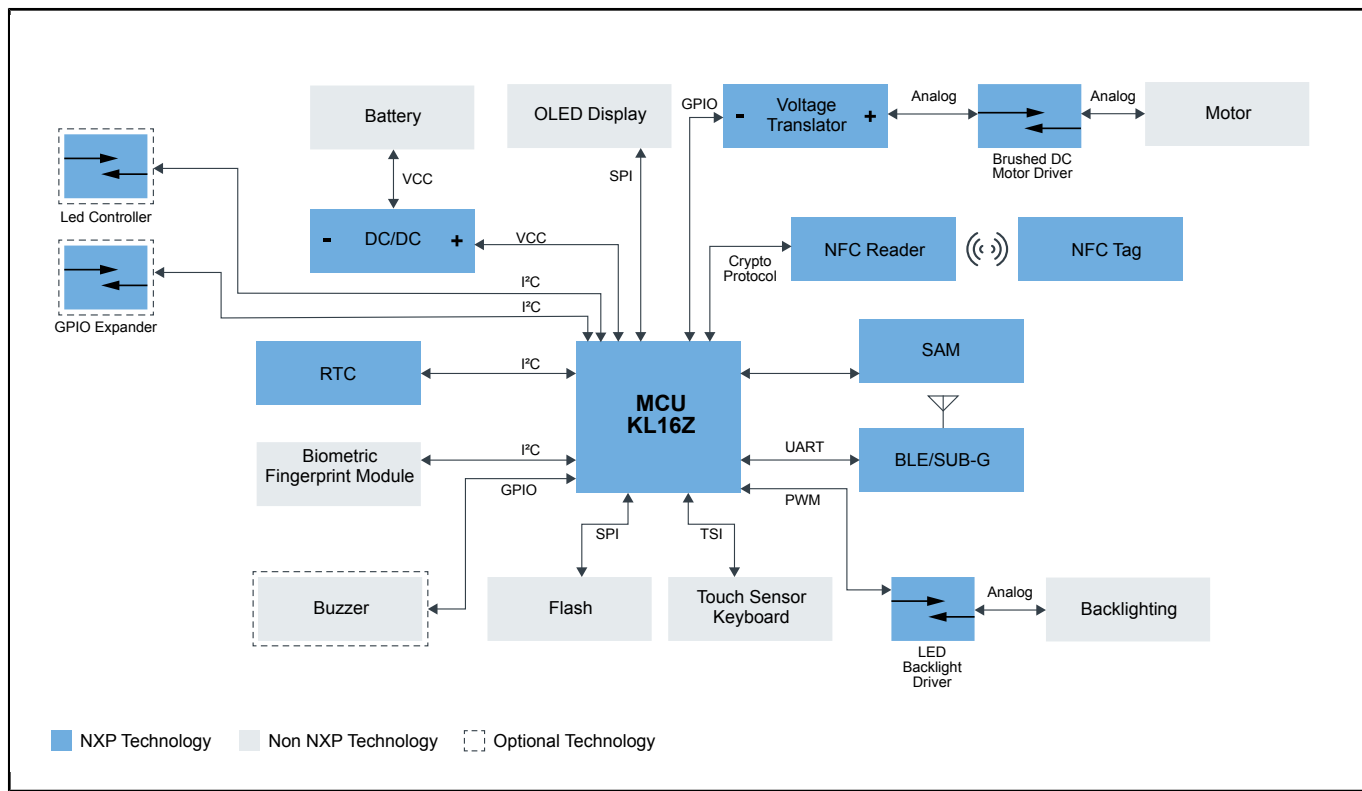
Battery

OLED Display

GPIO

- Voltage Translator +

Analog

Brushed DC Motor Driver

Analog

Motor

Led Controller

VCC

SPI

- DC/DC +

VCC

Crypto Protocol

NFC Reader

NFC Tag

GPIO Expander

I²C

I²C

RTC

I²C

MCU KL16Z

SAM

Biometric Fingerprint Module

I²C

GPIO

UART

BLE/SUB-G

PWM

SPI

TSI

Buzzer

Flash

Touch Sensor Keyboard

LED Backlight Driver

Analog

Backlighting

NXP Technology

Non NXP Technology

Optional Technology